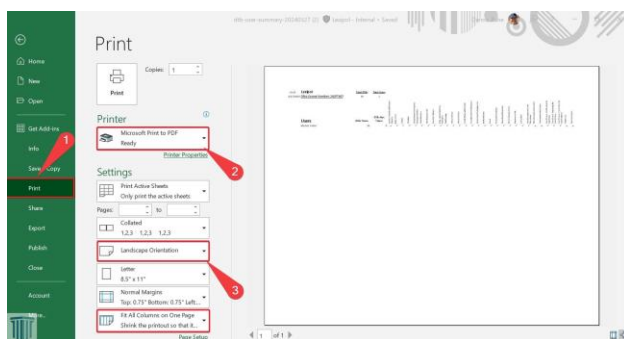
Print

Home

New

Open

Get Add-ins

Info

Save a Copy

Print

Share

Export

Publish

Close

Account

More...

Copies: 1

Print

Printer

Microsoft Print to PDF
Ready

Printer Properties

Settings

Print Active Sheets
Only print the active sheets

Pages: to

Collated
1,2,3 1,2,3 1,2,3

Landscape Orientation

Letter
8.5" x 11"

Normal Margins
Top: 0.75" Bottom: 0.75" Left...

Fit All Columns on One Page
Shrink the printout so that it...

Page Setup

1

2

3

1 of 1